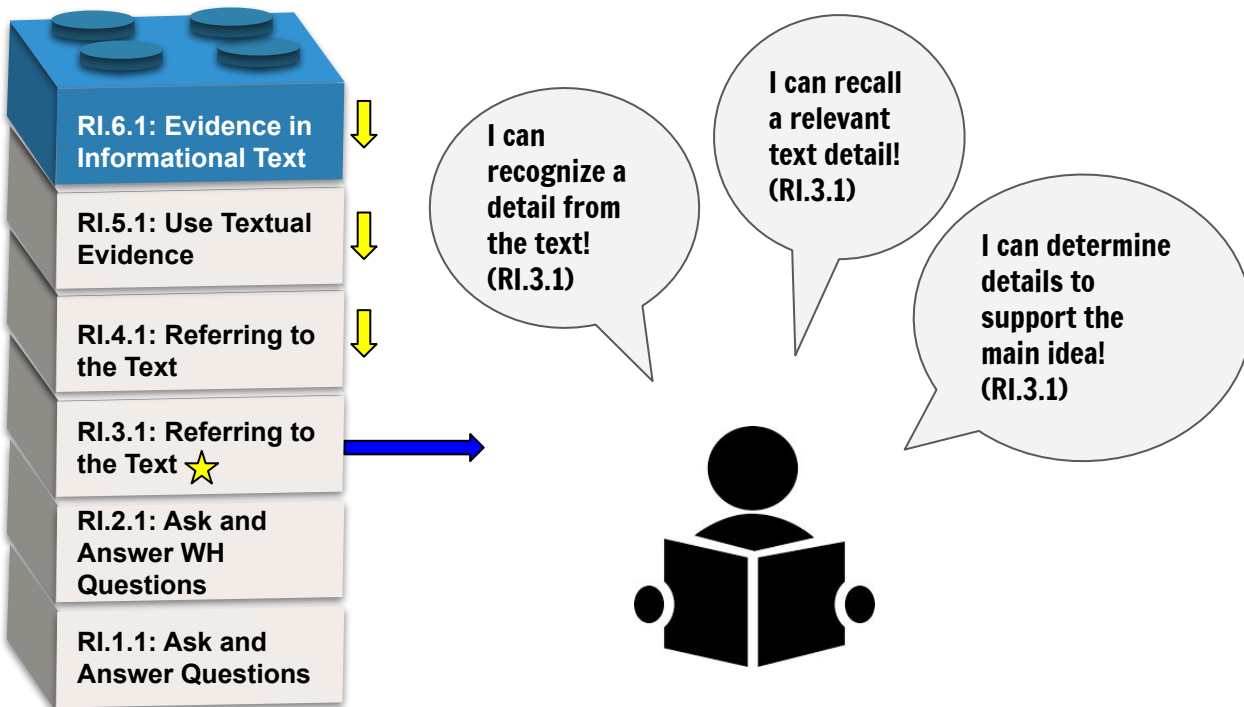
RI.6.1: Evidence in Informational Text

RI.5.1: Use Textual Evidence

RI.4.1: Referring to the Text

RI.3.1: Referring to the Text

RI.2.1: Ask and Answer WH Questions

RI.1.1: Ask and Answer Questions

I can recognize a detail from the text! (RI.3.1)

I can recall a relevant text detail! (RI.3.1)

I can determine details to support the main idea! (RI.3.1)